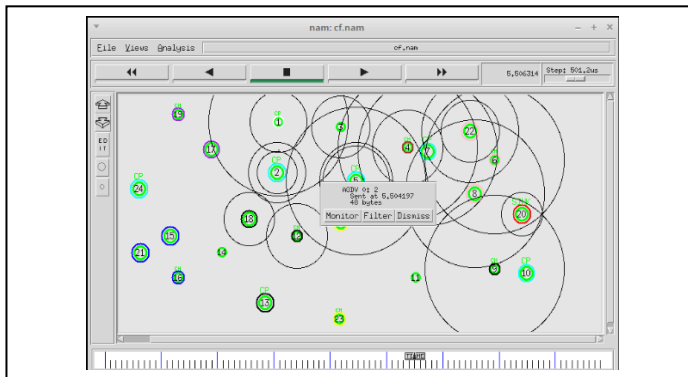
nam: cf.nam
File Views Analysis
cf.nam
5.506314
Step: 501.2us
ED IT
CF
19
CF
1
3
22
17
CP
2
4
CF
7
24
CF
5
CF
9
AODV 0: 2
Sent at 5.504197
48 bytes
8
Monitor Filter Dismiss
CF
20
18
12
15
21
14
CF
6
11
CP
10
16
CP
13
CF
23